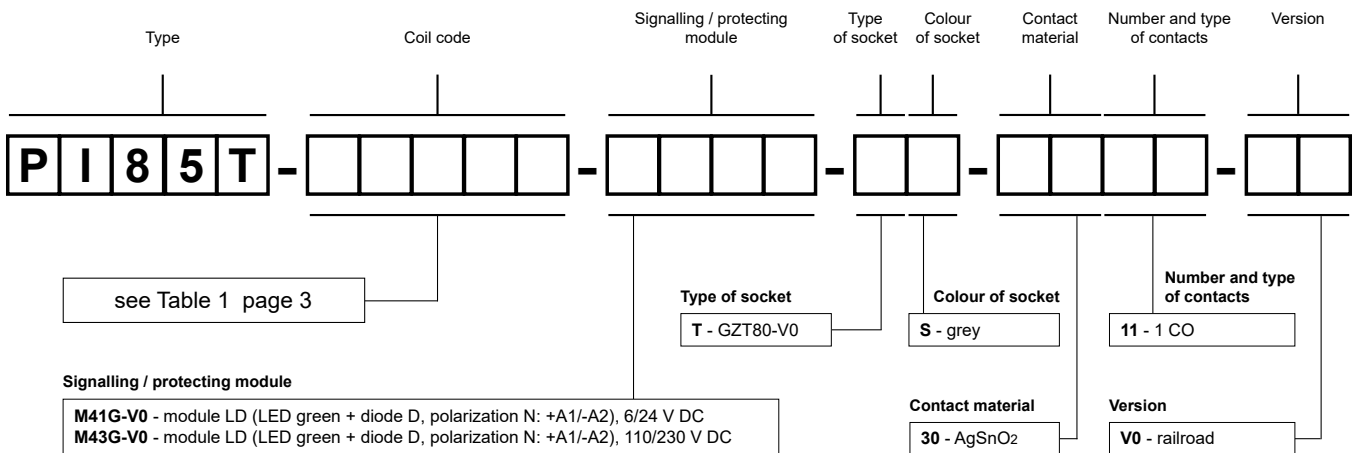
Type

Coil code

Signalling / protecting module

Type of socket

Colour of socket

Contact material

Number and type of contacts

Version

P I 8 5 T - - - - -

see Table 1 page 3

Type of socket

T - GZT80-V0

Colour of socket

S - grey

Number and type of contacts

11 - 1 CO

Signalling / protecting module

M41G-V0 - module LD (LED green + diode D, polarization N: +A1/-A2), 6/24 V DC
M43G-V0 - module LD (LED green + diode D, polarization N: +A1/-A2), 110/230 V DC

Contact material

30 - $AgSnO_2$

Version

V0 - railroad